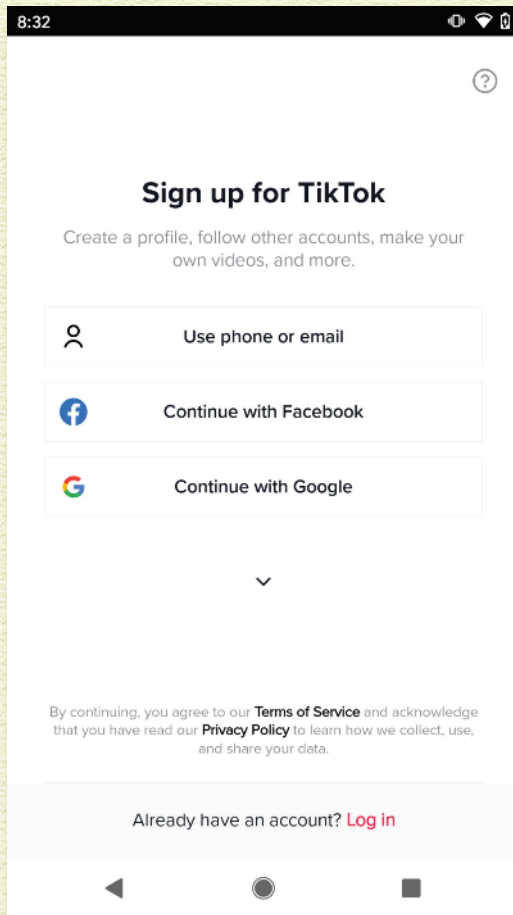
8:32

?

Sign up for TikTok

Create a profile, follow other accounts, make your own videos, and more.

Use phone or email

Continue with Facebook

Continue with Google

By continuing, you agree to our Terms of Service and acknowledge that you have read our Privacy Policy to learn how we collect, use, and share your data.

Already have an account? Log in